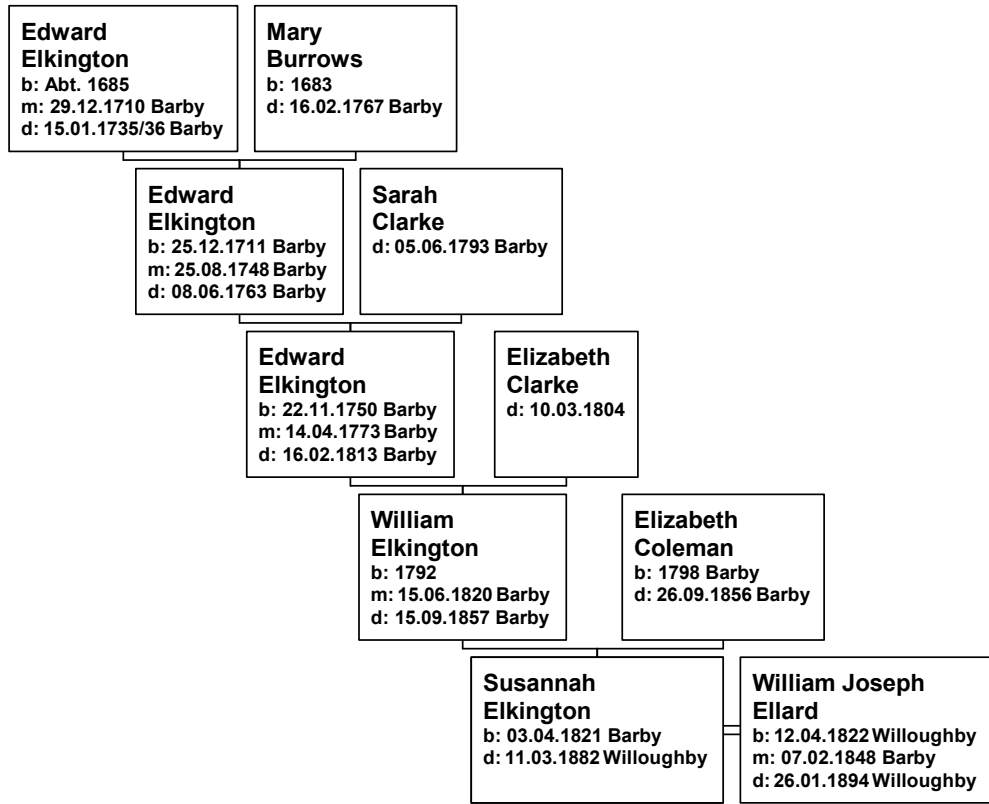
Edward Elkington
b: Abt. 1685
m: 29.12.1710 Barby
d: 15.01.1735/36 Barby

Mary Burrows
b: 1683
d: 16.02.1767 Barby

Edward Elkington
b: 25.12.1711 Barby
m: 25.08.1748 Barby
d: 08.06.1763 Barby

Sarah Clarke
d: 05.06.1793 Barby

Edward Elkington
b: 22.11.1750 Barby
m: 14.04.1773 Barby
d: 16.02.1813 Barby

Elizabeth Clarke
d: 10.03.1804

William Elkington
b: 1792
m: 15.06.1820 Barby
d: 15.09.1857 Barby

Elizabeth Coleman
b: 1798 Barby
d: 26.09.1856 Barby

Susannah Elkington
b: 03.04.1821 Barby
d: 11.03.1882 Willoughby

William Joseph Ellard
b: 12.04.1822 Willoughby
m: 07.02.1848 Barby
d: 26.01.1894 Willoughby